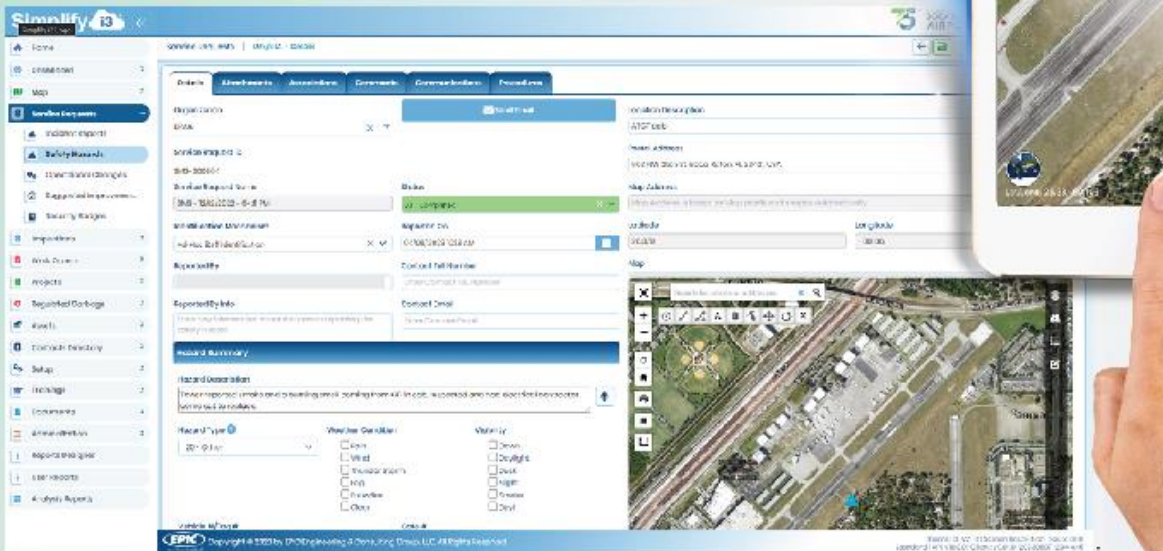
Simplify i3

Home
Dashboard
Map
Service Requests
Incident Reports
Safety Hazards
Discrepancy Changes
Suggested Improvements
Security Badges
Inspections
Work Orders
Projects
Requested Garbage
Assets
Contacts Directory
Setup
Training
Documents
Administration
Reports Designer
User Reports
Analysis Reports

Details
Attachments
Associations
Comments
Communications
Procedures

Organization
Service Request ID
Service Request Name
Status
Identification Mechanism
Reported On
Reported By
Contact Cell Number
Reported By Info
Contact Email
Hazard Summary
Hazard Description
Hazard Type
Weather Condition
Rain
Wind
Thunderstorm
Fog
Snow
Clear
Visibility
Dawn
Daylight
Dusk
Night
Smoke
Dust
Location Description
Street Address
Map Address
Latitude
Longitude
Map

Copyright © 2023 by EPIC Engineering & Consulting Group, LLC All Rights Reserved